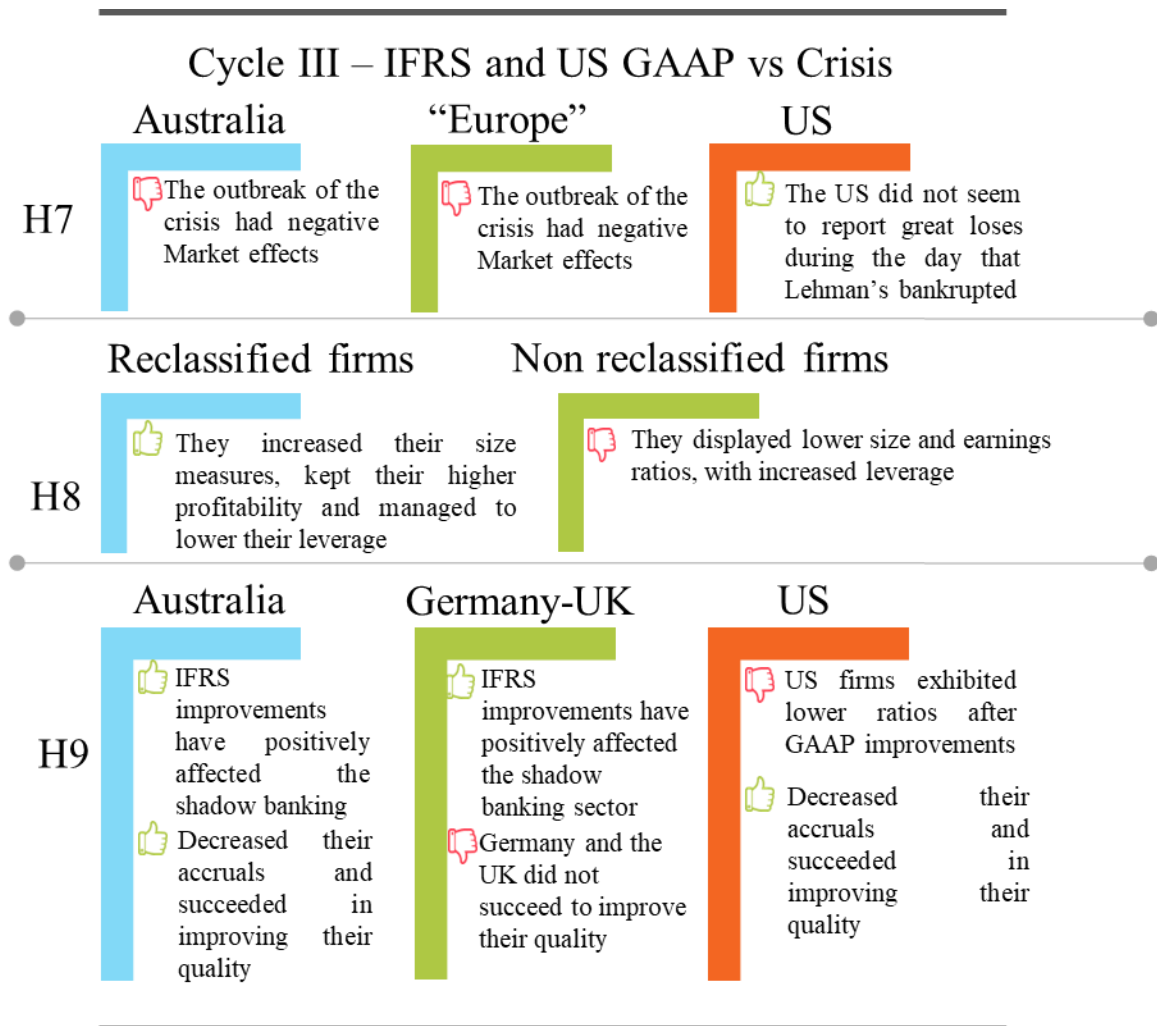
Cycle III – IFRS and US GAAP vs Crisis

H7

Australia

The outbreak of the crisis had negative Market effects

“Europe”

The outbreak of the crisis had negative Market effects

US

The US did not seem to report great loses during the day that Lehman’s bankrupted

H8

Reclassified firms

They increased their size measures, kept their higher profitability and managed to lower their leverage

Non reclassified firms

They displayed lower size and earnings ratios, with increased leverage

H9

Australia

IFRS improvements have positively affected the shadow banking

Decreased their accruals and succeeded in improving their quality

Germany-UK

IFRS improvements have positively affected the shadow banking sector

Germany and the UK did not succeed to improve their quality

US

US firms exhibited lower ratios after GAAP improvements

Decreased their accruals and succeeded in improving their quality